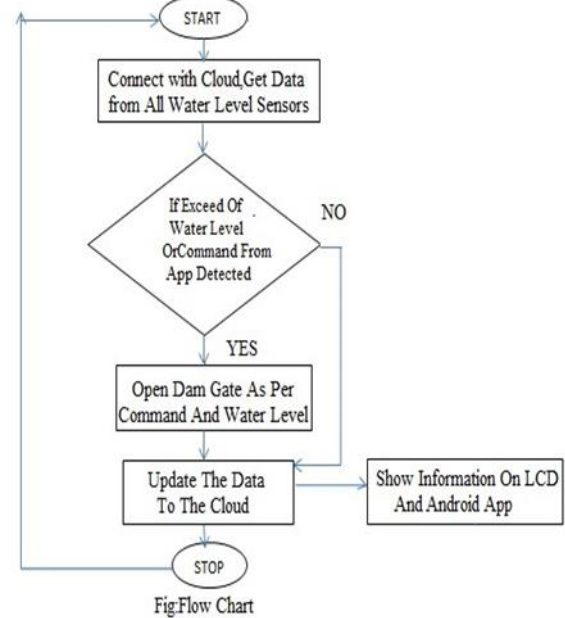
START

Connect with Cloud,Get Data from All Water Level Sensors

If Exceed Of Water Level OrCommand From App Detected

NO

YES

Open Dam Gate As Per Command And Water Level

Update The Data To The Cloud

Show Information On LCD And Android App

STOP

Fig:Flow Chart